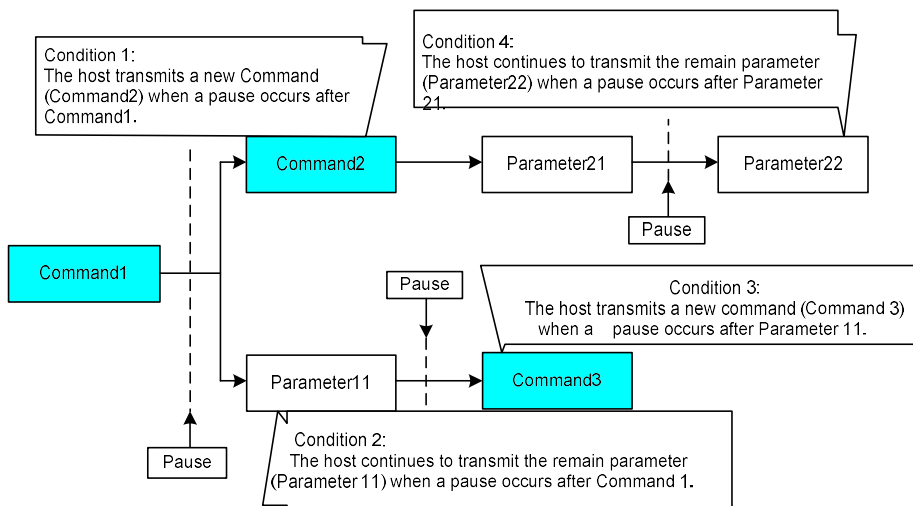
Condition 1:
The host transmits a new Command (Command2) when a pause occurs after Command1.

Condition 4:
The host continues to transmit the remain parameter (Parameter22) when a pause occurs after Parameter 21.

Command2

Parameter21

Parameter22

Pause

Command1

Pause

Condition 3:
The host transmits a new command (Command 3) when a pause occurs after Parameter 11.

Parameter11

Command3

Condition 2:
The host continues to transmit the remain parameter (Parameter 11) when a pause occurs after Command 1.

Pause